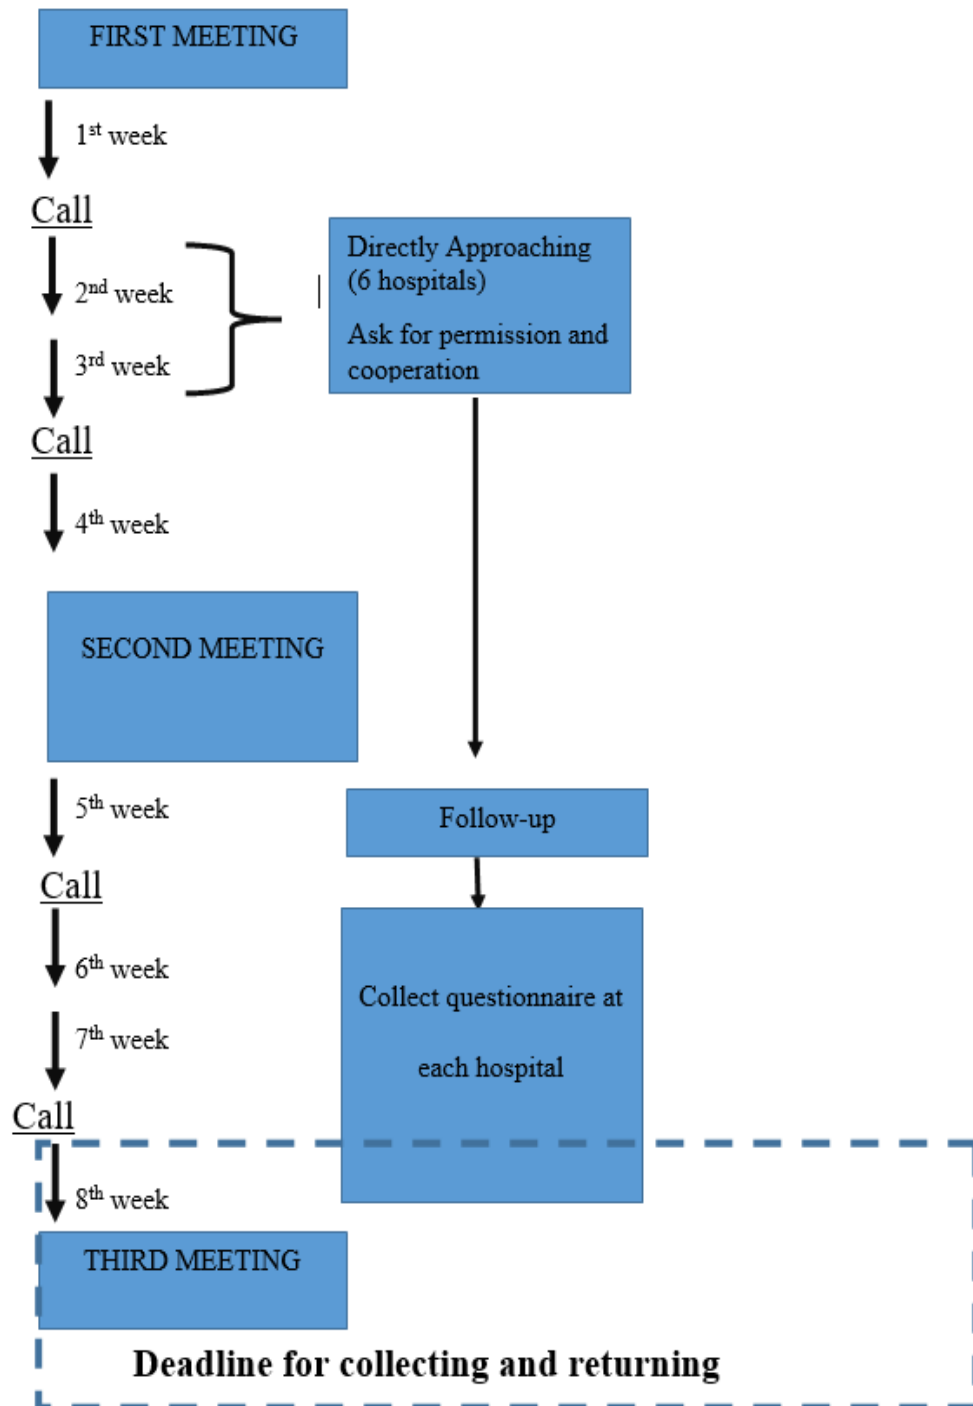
FIRST MEETING

1$^{st}$ week

Call

2$^{nd}$ week

3$^{rd}$ week

Directly Approaching (6 hospitals)

Ask for permission and cooperation

Call

4$^{th}$ week

SECOND MEETING

5$^{th}$ week

Follow-up

Call

6$^{th}$ week

Collect questionnaire at each hospital

7$^{th}$ week

Call

8$^{th}$ week

THIRD MEETING

Deadline for collecting and returning